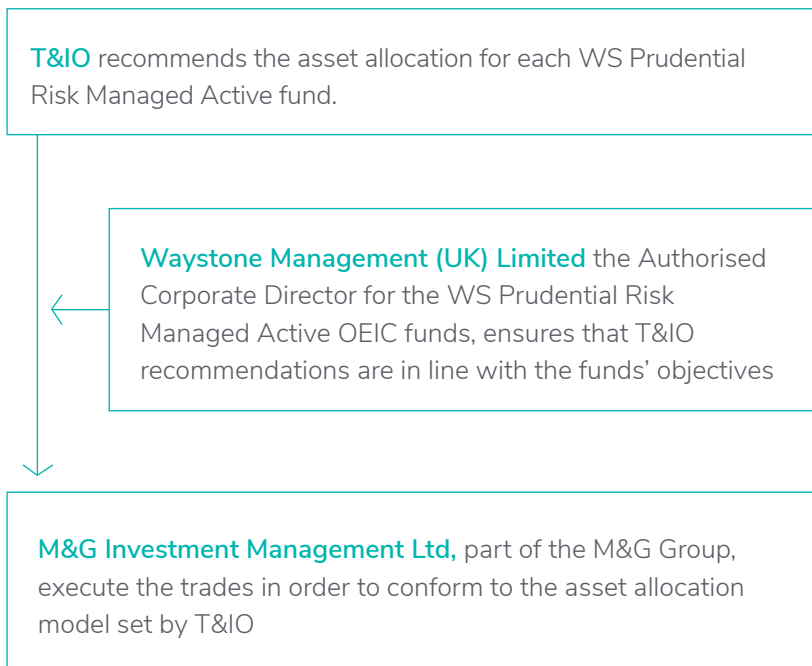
T&IO recommends the asset allocation for each WS Prudential Risk Managed Active fund.

Waystone Management (UK) Limited the Authorised Corporate Director for the WS Prudential Risk Managed Active OEIC funds, ensures that T&IO recommendations are in line with the funds' objectives

M&G Investment Management Ltd, part of the M&G Group, execute the trades in order to conform to the asset allocation model set by T&IO